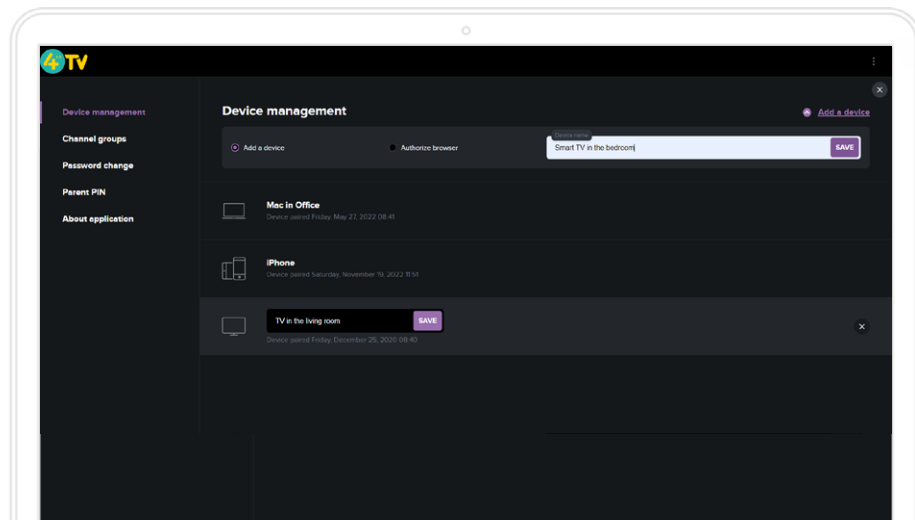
4TV

Device management
Channel groups
Password change
Parent PIN
About application

Device management
Add a device

Add a device
Authorize browser
Device name
Smart TV in the bedroom
SAVE

Mac in Office
Device paired Friday, May 27, 2022 08:41

iPhone
Device paired Saturday, November 19, 2022 11:51

TV in the living room
SAVE
Device paired Friday, December 25, 2020 08:40